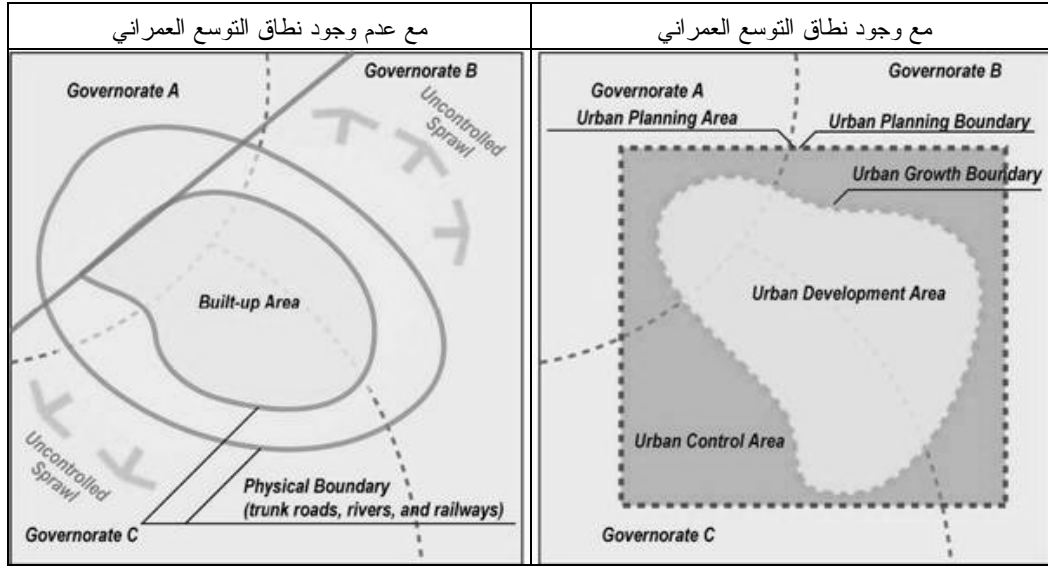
| مع وجود نطاق التوسع العمراني | مع عدم وجود نطاق التوسع العمراني |
|---|---|
| Governorate A<br>Governorate B<br>Urban Planning Area<br>Urban Planning Boundary<br>Urban Growth Boundary<br>Urban Development Area<br>Urban Control Area<br>Governorate C | Governorate A<br>Governorate B<br>Uncontrolled Sprawl<br>Built-up Area<br>Uncontrolled Sprawl<br>Physical Boundary (trunk roads, rivers, and railways)<br>Governorate C |